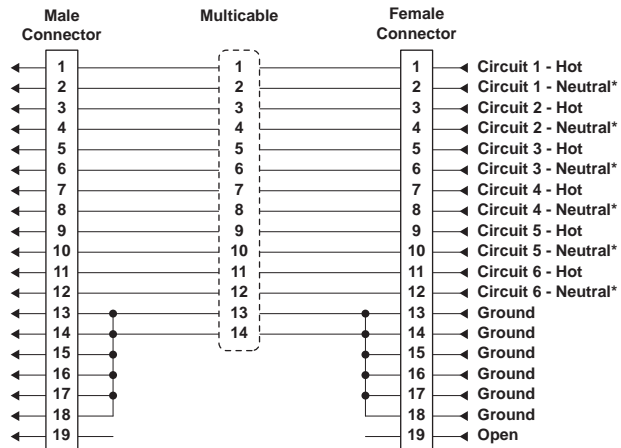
Male Connector

Multicable

Female Connector

| Male Connector | Multicable | Female Connector | |
|---|---|---|---|
| 1 | 1 | 1 | Circuit 1 - Hot |
| 2 | 2 | 2 | Circuit 1 - Neutral* |
| 3 | 3 | 3 | Circuit 2 - Hot |
| 4 | 4 | 4 | Circuit 2 - Neutral* |
| 5 | 5 | 5 | Circuit 3 - Hot |
| 6 | 6 | 6 | Circuit 3 - Neutral* |
| 7 | 7 | 7 | Circuit 4 - Hot |
| 8 | 8 | 8 | Circuit 4 - Neutral* |
| 9 | 9 | 9 | Circuit 5 - Hot |
| 10 | 10 | 10 | Circuit 5 - Neutral* |
| 11 | 11 | 11 | Circuit 6 - Hot |
| 12 | 12 | 12 | Circuit 6 - Neutral* |
| 13 | 13 | 13 | Ground |
| 14 | 14 | 14 | Ground |
| 15 | | 15 | Ground |
| 16 | | 16 | Ground |
| 17 | | 17 | Ground |
| 18 | | 18 | Ground |
| 19 | | 19 | Open |